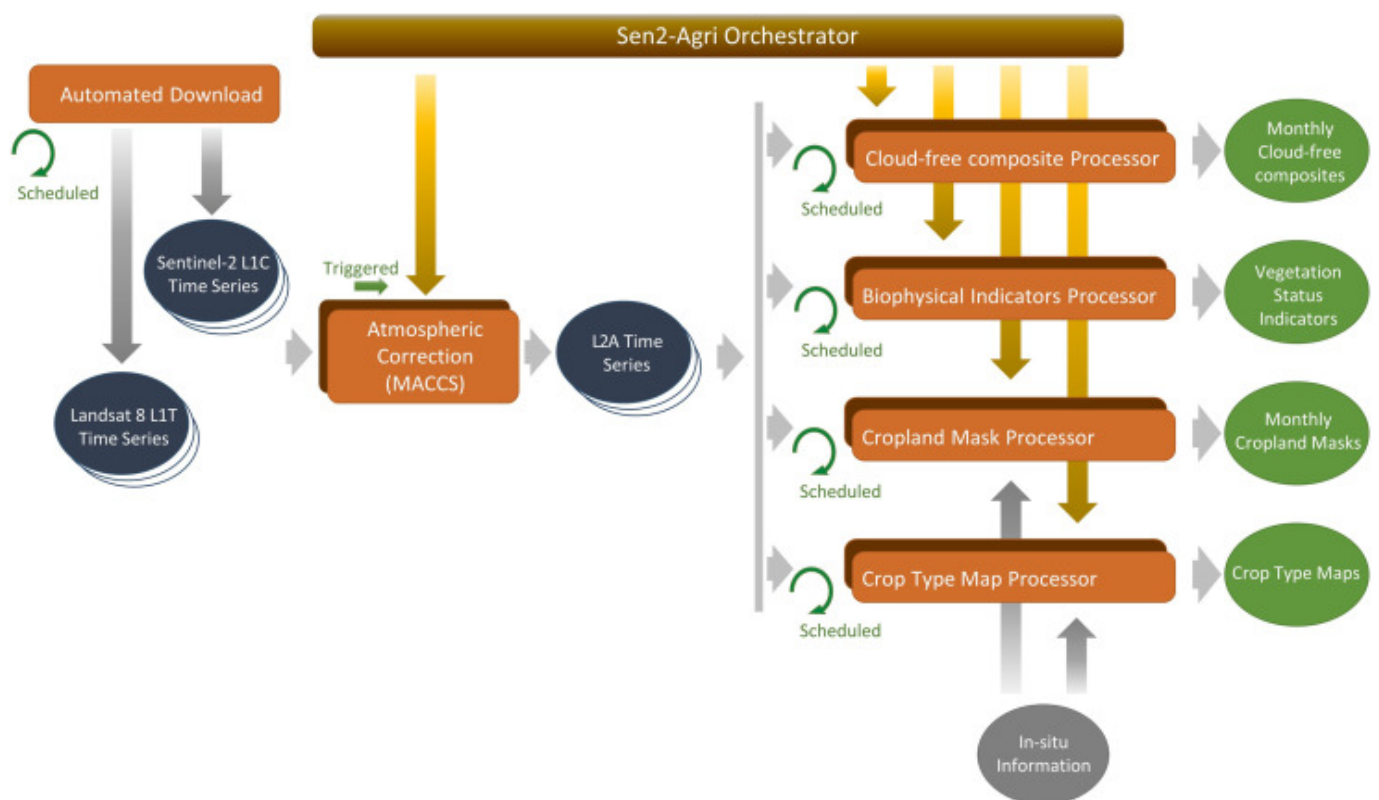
Sen2-Agri Orchestrator

Automated Download

Scheduled

Sentinel-2 L1C Time Series

Landsat 8 L1T Time Series

Triggered

Atmospheric Correction (MACCS)

L2A Time Series

Cloud-free composite Processor

Scheduled

Monthly Cloud-free composites

Biophysical Indicators Processor

Scheduled

Vegetation Status Indicators

Cropland Mask Processor

Scheduled

Monthly Cropland Masks

Crop Type Map Processor

Scheduled

Crop Type Maps

In-situ Information